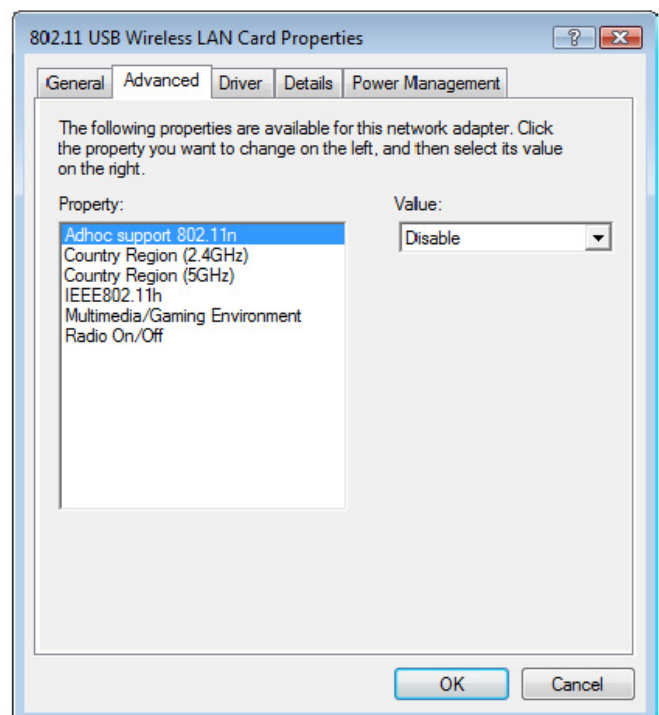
802.11 USB Wireless LAN Card Properties

? X

General | Advanced | Driver | Details | Power Management

The following properties are available for this network adapter. Click the property you want to change on the left, and then select its value on the right.

Property:

Adhoc support 802.11n
Country Region (2.4GHz)
Country Region (5GHz)
IEEE802.11h
Multimedia/Gaming Environment
Radio On/Off

Value:

Disable

OK | Cancel